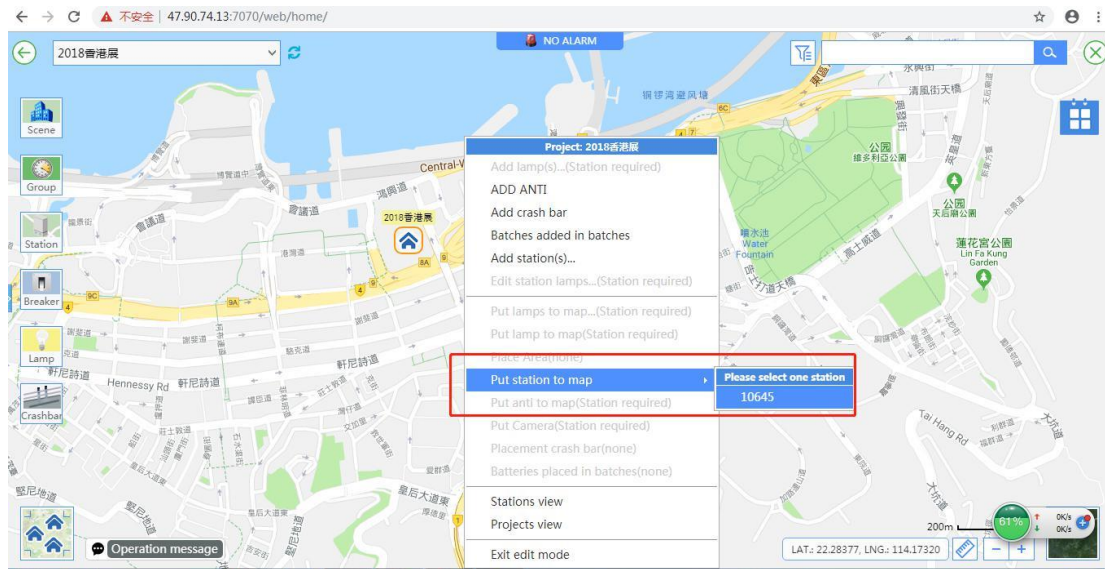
不安全 | 47.90.74.13:7070/web/home/

2018香港展

NO ALARM

Scene
Group
Station
Breaker
Lamp
Crashbar

Project: 2018香港展
Add lamp(s)...(Station required)
ADD ANTI
Add crash bar
Batches added in batches
Add station(s)...
Edit station lamps...(Station required)
Put lamps to map...(Station required)
Put lamp to map(Station required)
Place Area(none)
Put station to map
Put anti to map(Station required)
Put Camera(Station required)
Placement crash bar(none)
Batteries placed in batches(none)
Stations view
Projects view
Exit edit mode

Please select one station
10645

2018香港展
Central-W
Hennessy Rd
軒尼詩道
公園
維多利亞公園
噴水池
Water
Fountain
蓮花宮公園
Lin Fa Kung
Garden
Tai Hang Rd
銅鑼灣避風塘
皇后大道東

Operation message

200m
61%
0K/s
0K/s
LAT.: 22.28377, LNG.: 114.17320